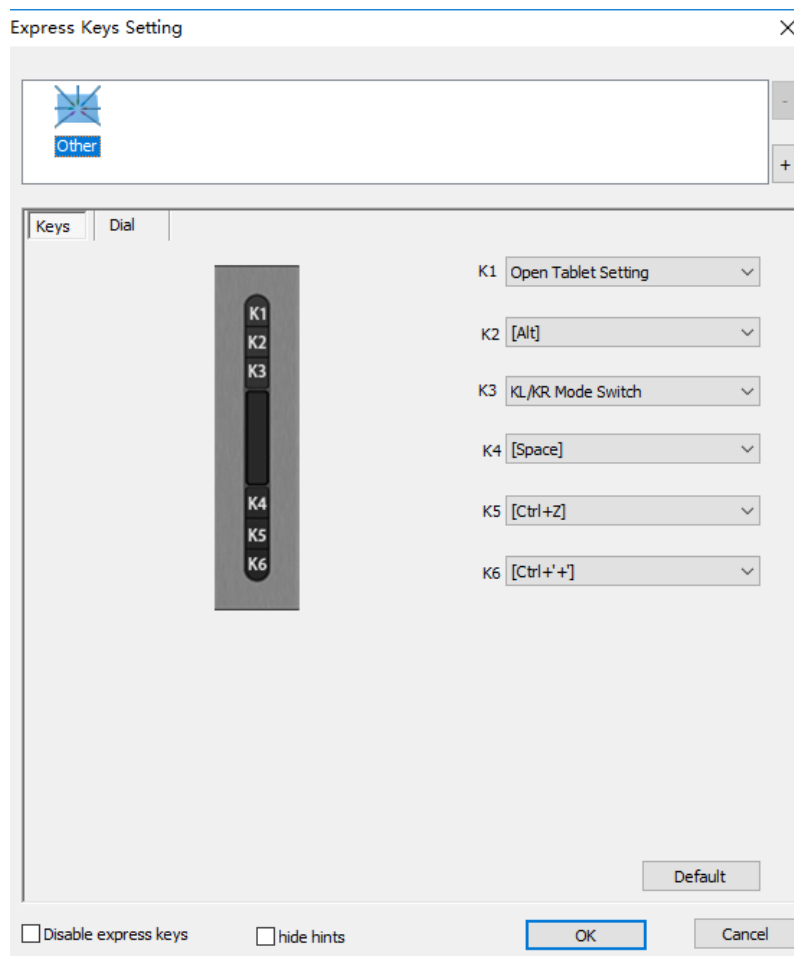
Express Keys Setting

×

Other

-

+

Keys

Dial

K1

K2

K3

K4

K5

K6

K1 Open Tablet Setting

K2 [Alt]

K3 KL/KR Mode Switch

K4 [Space]

K5 [Ctrl+Z]

K6 [Ctrl+'+']

Default

Disable express keys

hide hints

OK

Cancel